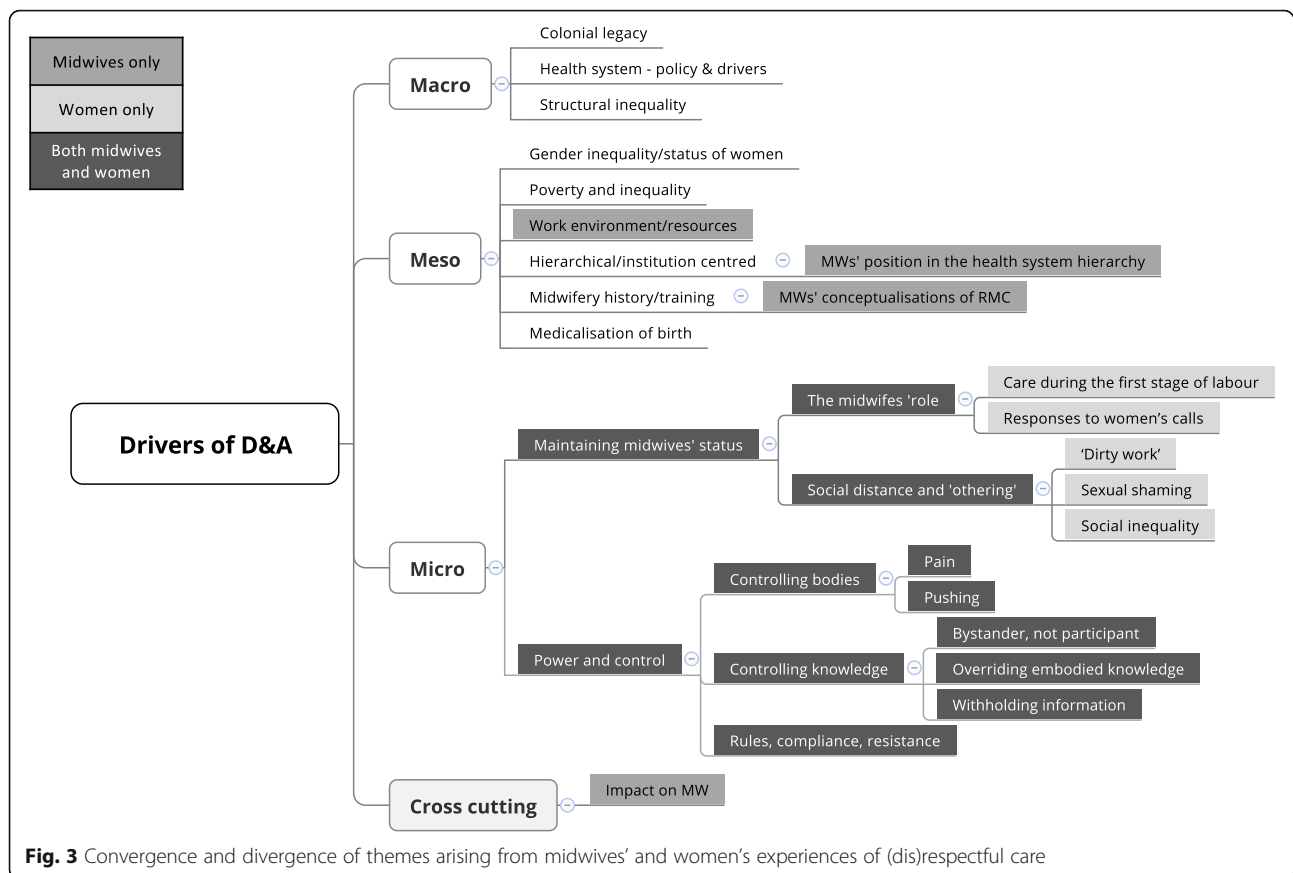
Midwives only

Women only

Both midwives and women

Drivers of D&A

Macro

Colonial legacy

Health system - policy & drivers

Structural inequality

Meso

Gender inequality/status of women

Poverty and inequality

Work environment/resources

Hierarchical/institution centred

MWs' position in the health system hierarchy

Midwifery history/training

MWs' conceptualisations of RMC

Medicalisation of birth

Micro

Maintaining midwives' status

The midwifes 'role

Care during the first stage of labour

Responses to women's calls

Social distance and 'othering'

'Dirty work'

Sexual shaming

Social inequality

Power and control

Controlling bodies

Pain

Pushing

Controlling knowledge

Bystander, not participant

Overriding embodied knowledge

Withholding information

Rules, compliance, resistance

Cross cutting

Impact on MW

**Fig. 3** Convergence and divergence of themes arising from midwives' and women's experiences of (dis)respectful care